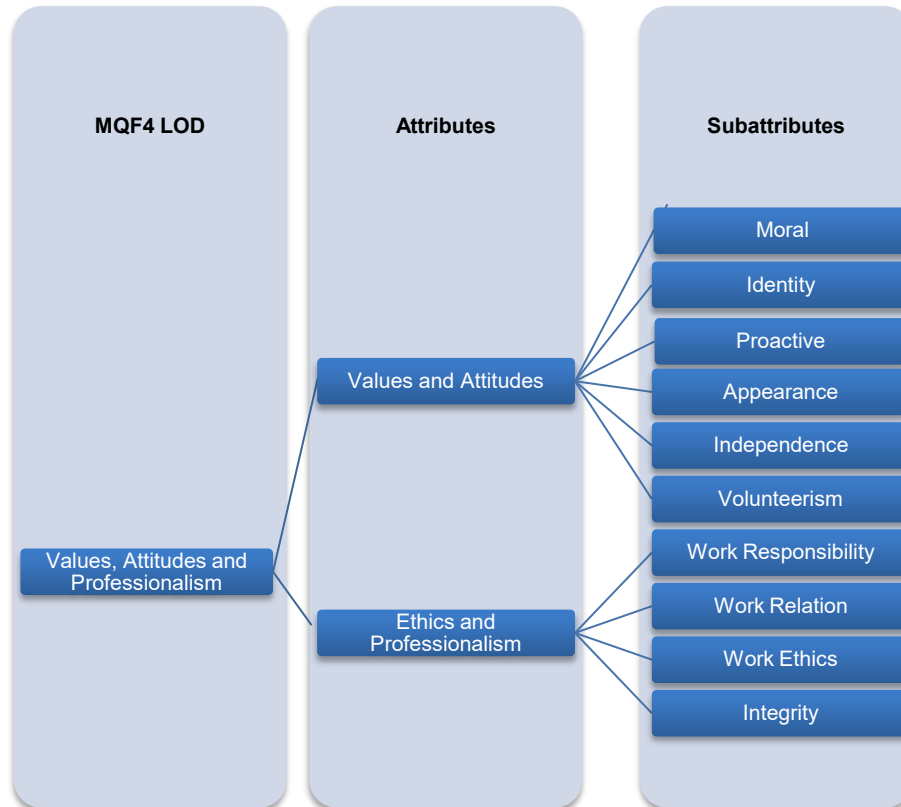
MQF4 LOD

Values, Attitudes and Professionalism

Attributes

Values and Attitudes

Ethics and Professionalism

Subattributes

Moral

Identity

Proactive

Appearance

Independence

Volunteerism

Work Responsibility

Work Relation

Work Ethics

Integrity